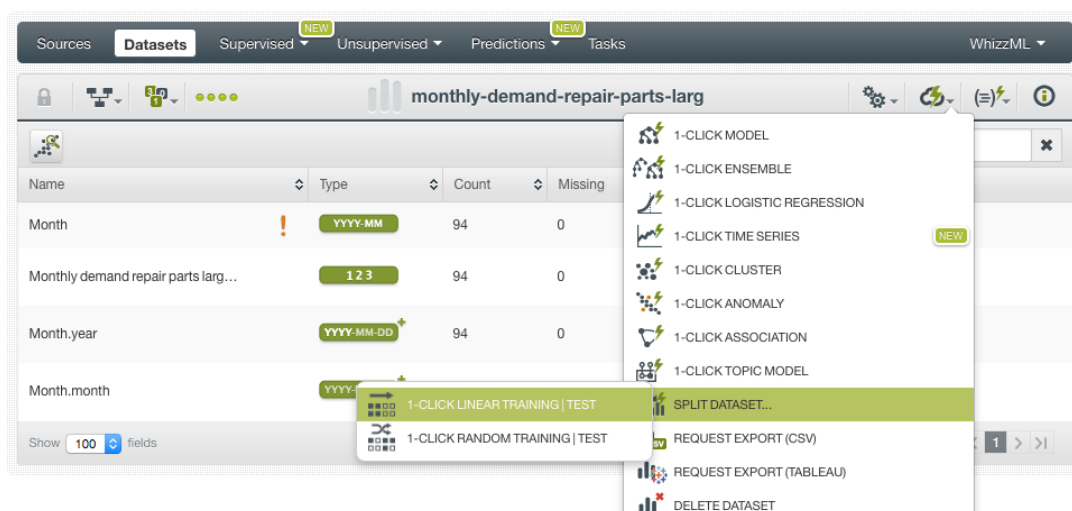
Sources Datasets Supervised NEW Unsupervised Predictions NEW Tasks WhizzML

monthly-demand-repair-parts-larg

1-CLICK MODEL
1-CLICK ENSEMBLE
1-CLICK LOGISTIC REGRESSION
1-CLICK TIME SERIES NEW
1-CLICK CLUSTER
1-CLICK ANOMALY
1-CLICK ASSOCIATION
1-CLICK TOPIC MODEL
SPLIT DATASET...
REQUEST EXPORT (CSV)
REQUEST EXPORT (TABLEAU)
DELETE DATASET

| Name | Type | Count | Missing |
|---|---|---|---|
| Month | YYYY-MM | 94 | 0 |
| Monthly demand repair parts larg… | 123 | 94 | 0 |
| Month.year | YYYY-MM-DD | 94 | 0 |
| Month.month | YYYY- | | |

1-CLICK LINEAR TRAINING | TEST
1-CLICK RANDOM TRAINING | TEST

Show 100 fields

1